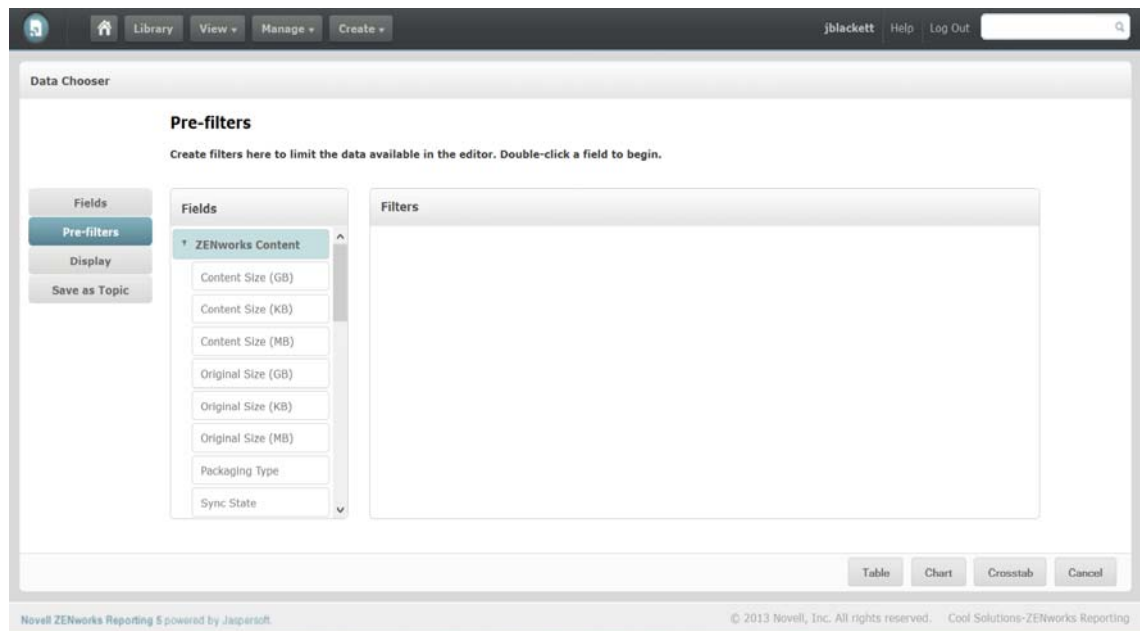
Library View ▾ Manage ▾ Create ▾

jblackett Help Log Out

Data Chooser

Pre-filters

Create filters here to limit the data available in the editor. Double-click a field to begin.

Fields
Pre-filters
Display
Save as Topic

Fields

ZENworks Content
Content Size (GB)
Content Size (KB)
Content Size (MB)
Original Size (GB)
Original Size (KB)
Original Size (MB)
Packaging Type
Sync State

Filters

Table Chart Crosstab Cancel

Novell ZENworks Reporting 5 powered by Jaspersoft

© 2013 Novell, Inc. All rights reserved. Cool Solutions-ZENworks Reporting